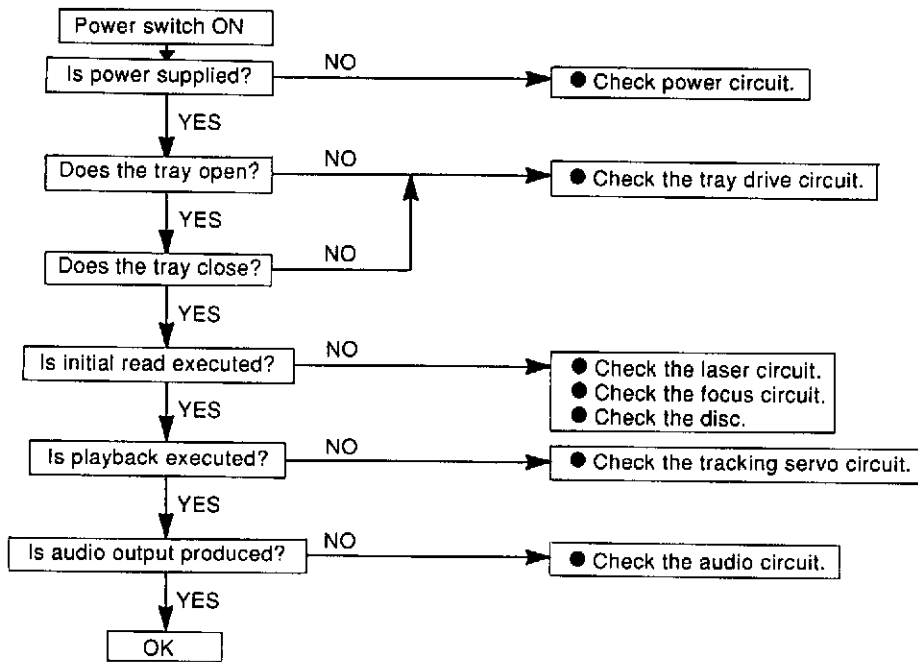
Power switch ON

Is power supplied?
NO
● Check power circuit.
YES

Does the tray open?
NO
● Check the tray drive circuit.
YES

Does the tray close?
NO
YES

Is initial read executed?
NO
● Check the laser circuit.
● Check the focus circuit.
● Check the disc.
YES

Is playback executed?
NO
● Check the tracking servo circuit.
YES

Is audio output produced?
NO
● Check the audio circuit.
YES

OK